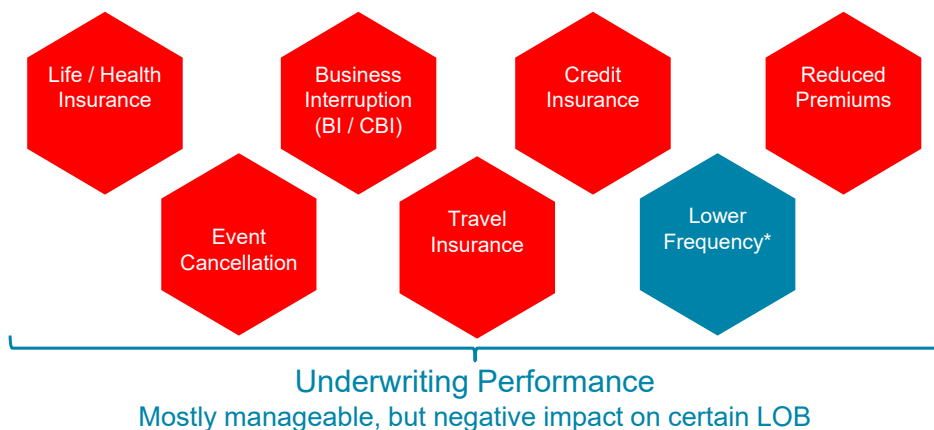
Life / Health Insurance

Event Cancellation

Business Interruption (BI / CBI)

Travel Insurance

Credit Insurance

Lower Frequency*

Reduced Premiums

Underwriting Performance
Mostly manageable, but negative impact on certain LOB